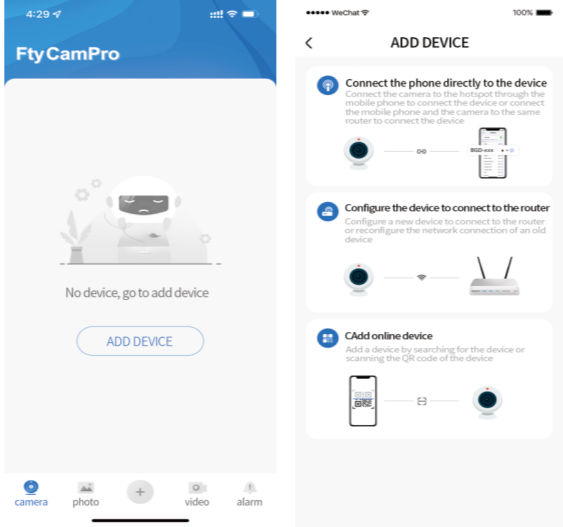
4:29

FtyCamPro

No device, go to add device

ADD DEVICE

camera photo + video alarm

WeChat 100%

<

ADD DEVICE

Connect the phone directly to the device

Connect the camera to the hotspot through the mobile phone to connect the device or connect the mobile phone and the camera to the same router to connect the device

BGD-xxx

Configure the device to connect to the router

Configure a new device to connect to the router or reconfigure the network connection of an old device

CAdd online device

Add a device by searching for the device or scanning the QR code of the device